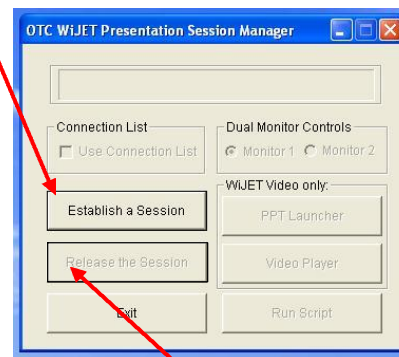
OTC WiJET Presentation Session Manager

Connection List
Use Connection List

Dual Monitor Controls
Monitor 1 Monitor 2

WiJET Video only:

Establish a Session

PPT Launcher

Release the Session

Video Player

Exit

Run Script